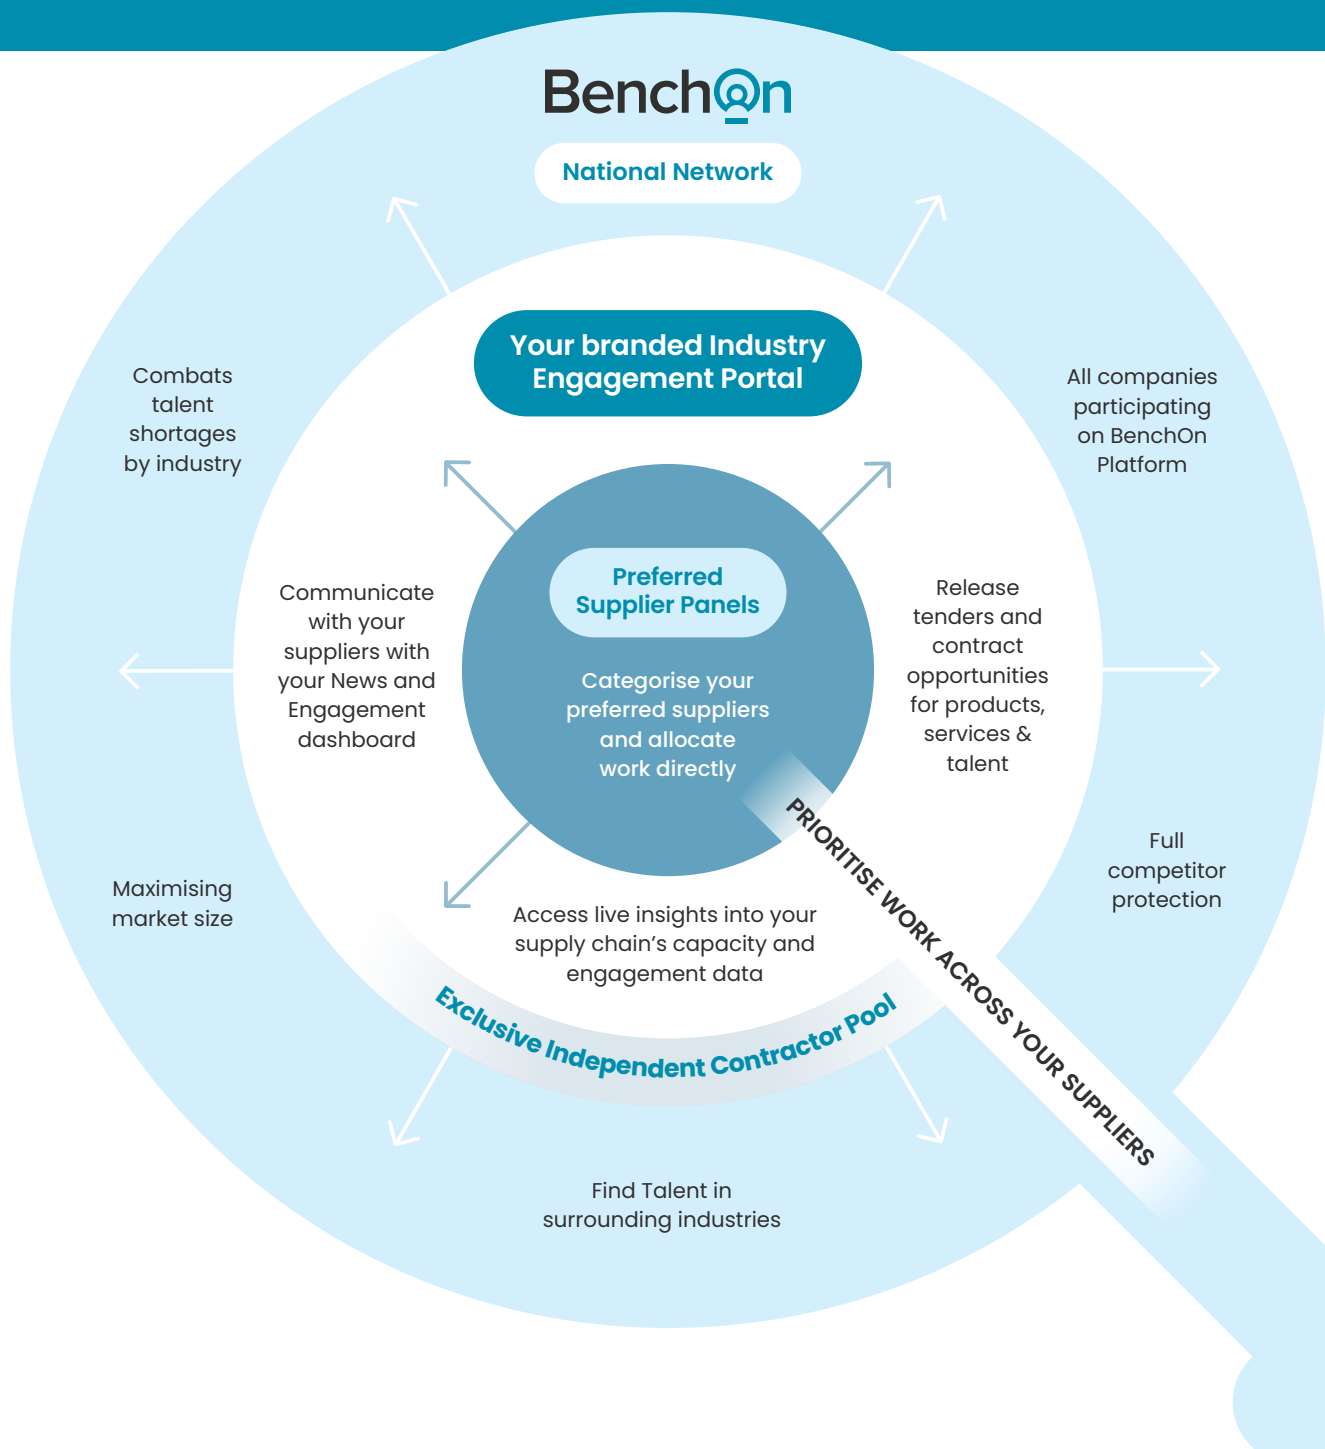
BenchOn

National Network

Your branded Industry Engagement Portal

Combats talent shortages by industry

All companies participating on BenchOn Platform

Communicate with your suppliers with your News and Engagement dashboard

Preferred Supplier Panels

Categorise your preferred suppliers and allocate work directly

Release tenders and contract opportunities for products, services & talent

PRIORITISE WORK ACROSS YOUR SUPPLIERS

Full competitor protection

Maximising market size

Access live insights into your supply chain's capacity and engagement data

Exclusive Independent Contractor Pool

Find Talent in surrounding industries